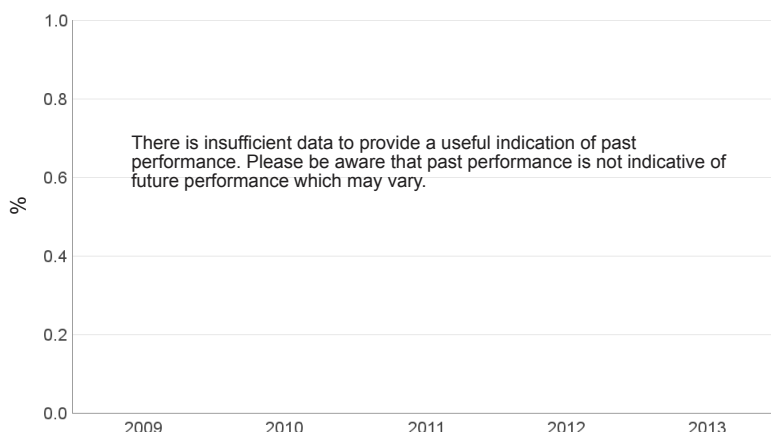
1.0
0.8
0.6
0.4
0.2
0.0

%

There is insufficient data to provide a useful indication of past performance. Please be aware that past performance is not indicative of future performance which may vary.

2009 2010 2011 2012 2013